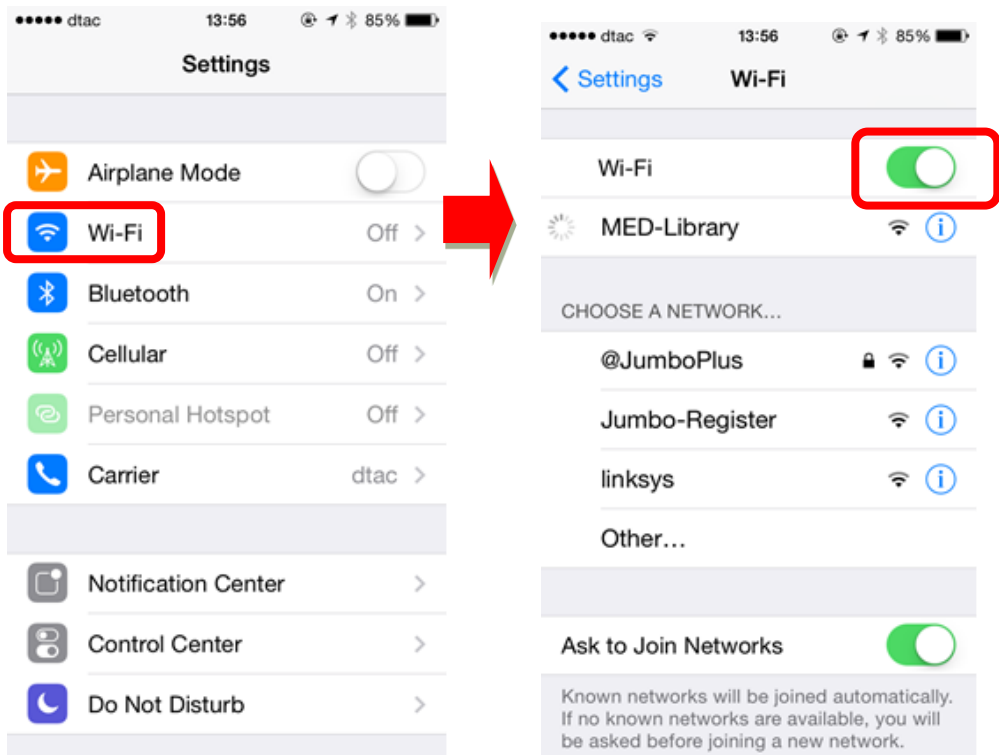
●●●●● dtac 13:56 85%

Settings

Airplane Mode

Wi-Fi Off

Bluetooth On

Cellular Off

Personal Hotspot Off

Carrier dtac

Notification Center

Control Center

Do Not Disturb

●●●●● dtac 13:56 85%

Settings Wi-Fi

Wi-Fi

MED-Library

CHOOSE A NETWORK...

@JumboPlus

Jumbo-Register

linksys

Other...

Ask to Join Networks

Known networks will be joined automatically. If no known networks are available, you will be asked before joining a new network.